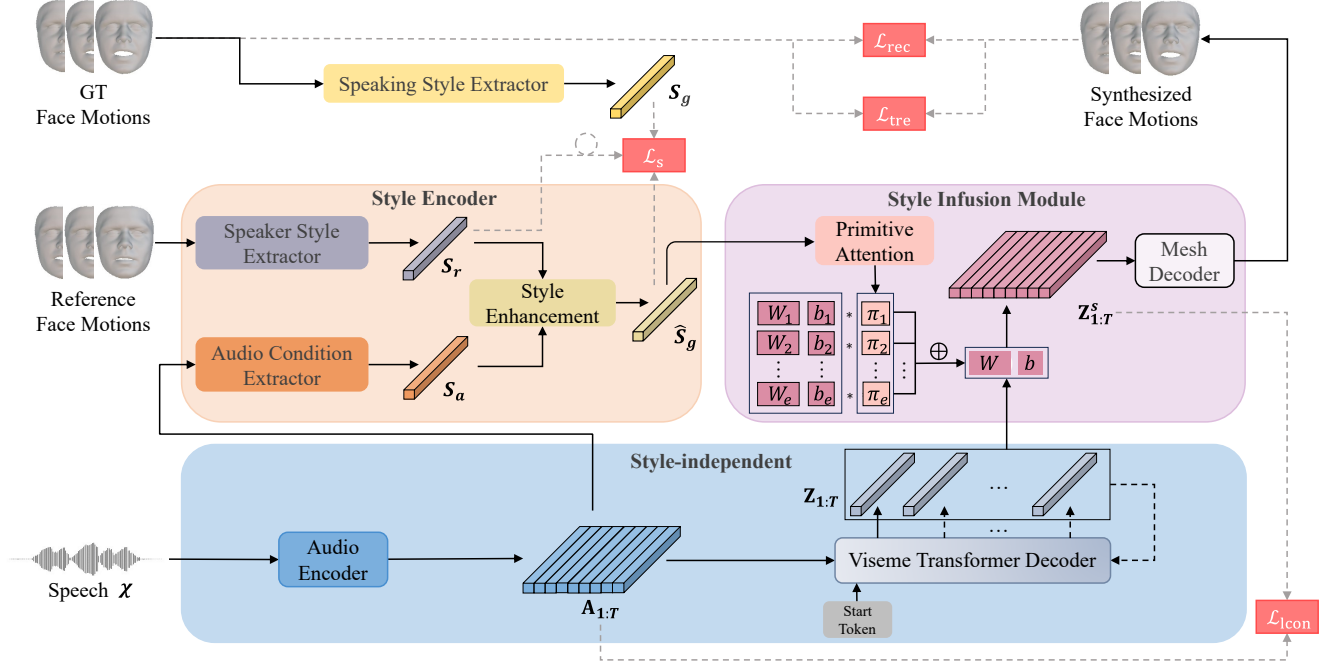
GT
Face Motions

Speaking Style Extractor

$S_g$

$\mathcal{L}_{\text{rec}}$

$\mathcal{L}_{\text{tre}}$

$\mathcal{L}_{\text{s}}$

Synthesized
Face Motions

Style Encoder

Reference
Face Motions

Speaker Style Extractor

$S_r$

Style Enhancement

$\hat{S}_g$

Audio Condition Extractor

$S_a$

Style Infusion Module

Primitive Attention

Mesh Decoder

$W_1$ $b_1$ * $\pi_1$
$W_2$ $b_2$ * $\pi_2$
$W_e$ $b_e$ * $\pi_e$

$\oplus$

$W$ $b$

$\mathbf{Z}^s_{1:T}$

Style-independent

$\mathbf{Z}_{1:T}$

Speech $\chi$

Audio Encoder

$\mathbf{A}_{1:T}$

Viseme Transformer Decoder

Start Token

$\mathcal{L}_{\text{lcon}}$